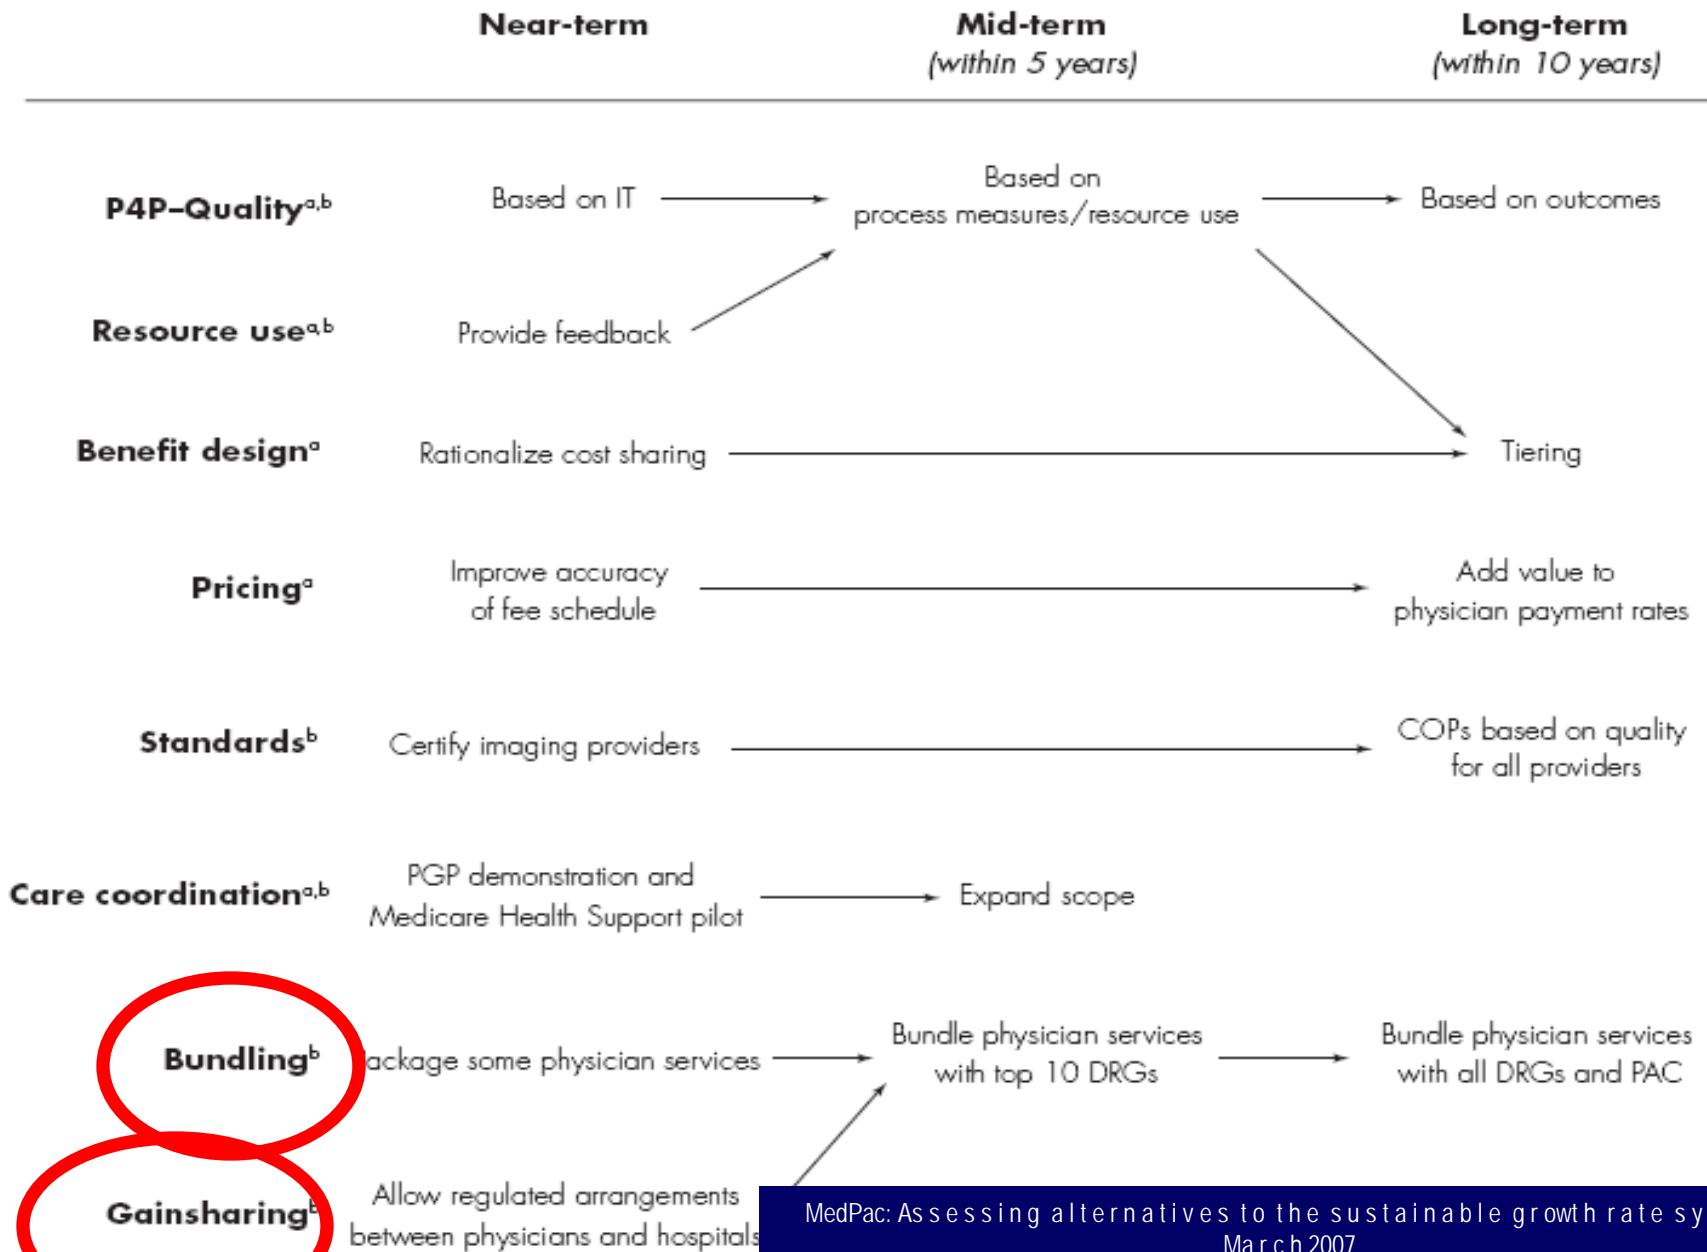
| | Near-term | Mid-term (within 5 years) | Long-term (within 10 years) |
|---|---|---|---|
| P4P–Quality$^{a,b}$ | Based on IT | Based on process measures/resource use | Based on outcomes |
| Resource use$^{a,b}$ | Provide feedback | | |
| Benefit design$^{a}$ | Rationalize cost sharing | | Tiering |
| Pricing$^{a}$ | Improve accuracy of fee schedule | | Add value to physician payment rates |
| Standards$^{b}$ | Certify imaging providers | | COPs based on quality for all providers |
| Care coordination$^{a,b}$ | PGP demonstration and Medicare Health Support pilot | Expand scope | |
| Bundling$^{b}$ | ackage some physician services | Bundle physician services with top 10 DRGs | Bundle physician services with all DRGs and PAC |
| Gainsharing$^{b}$ | Allow regulated arrangements between physicians and hospitals | | |

MedPac: Assessing alternatives to the sustainable growth rate sy
March 2007